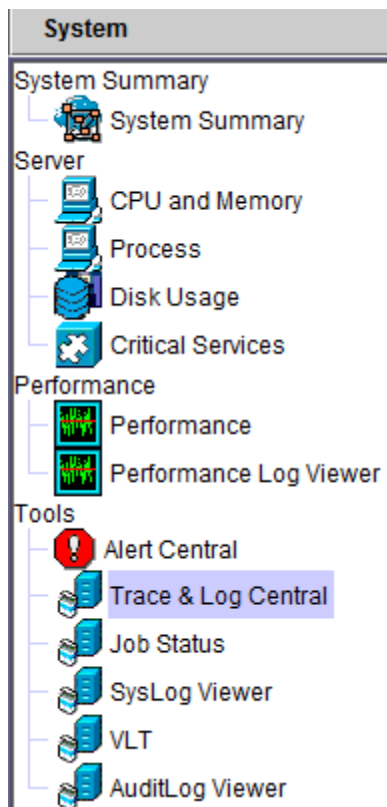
System

System Summary
System Summary
Server
CPU and Memory
Process
Disk Usage
Critical Services
Performance
Performance
Performance Log Viewer
Tools
Alert Central
Trace & Log Central
Job Status
SysLog Viewer
VLT
AuditLog Viewer